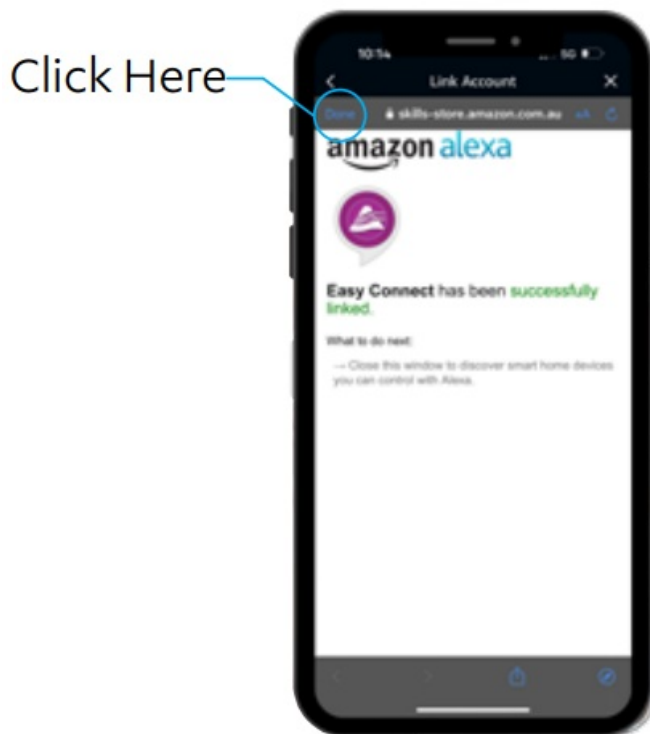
Click Here

10:14

5G

Link Account

Done

skills-store.amazon.com.au

AA

amazon alexa

Easy Connect has been successfully linked.

What to do next:

→ Close this window to discover smart home devices you can control with Alexa.